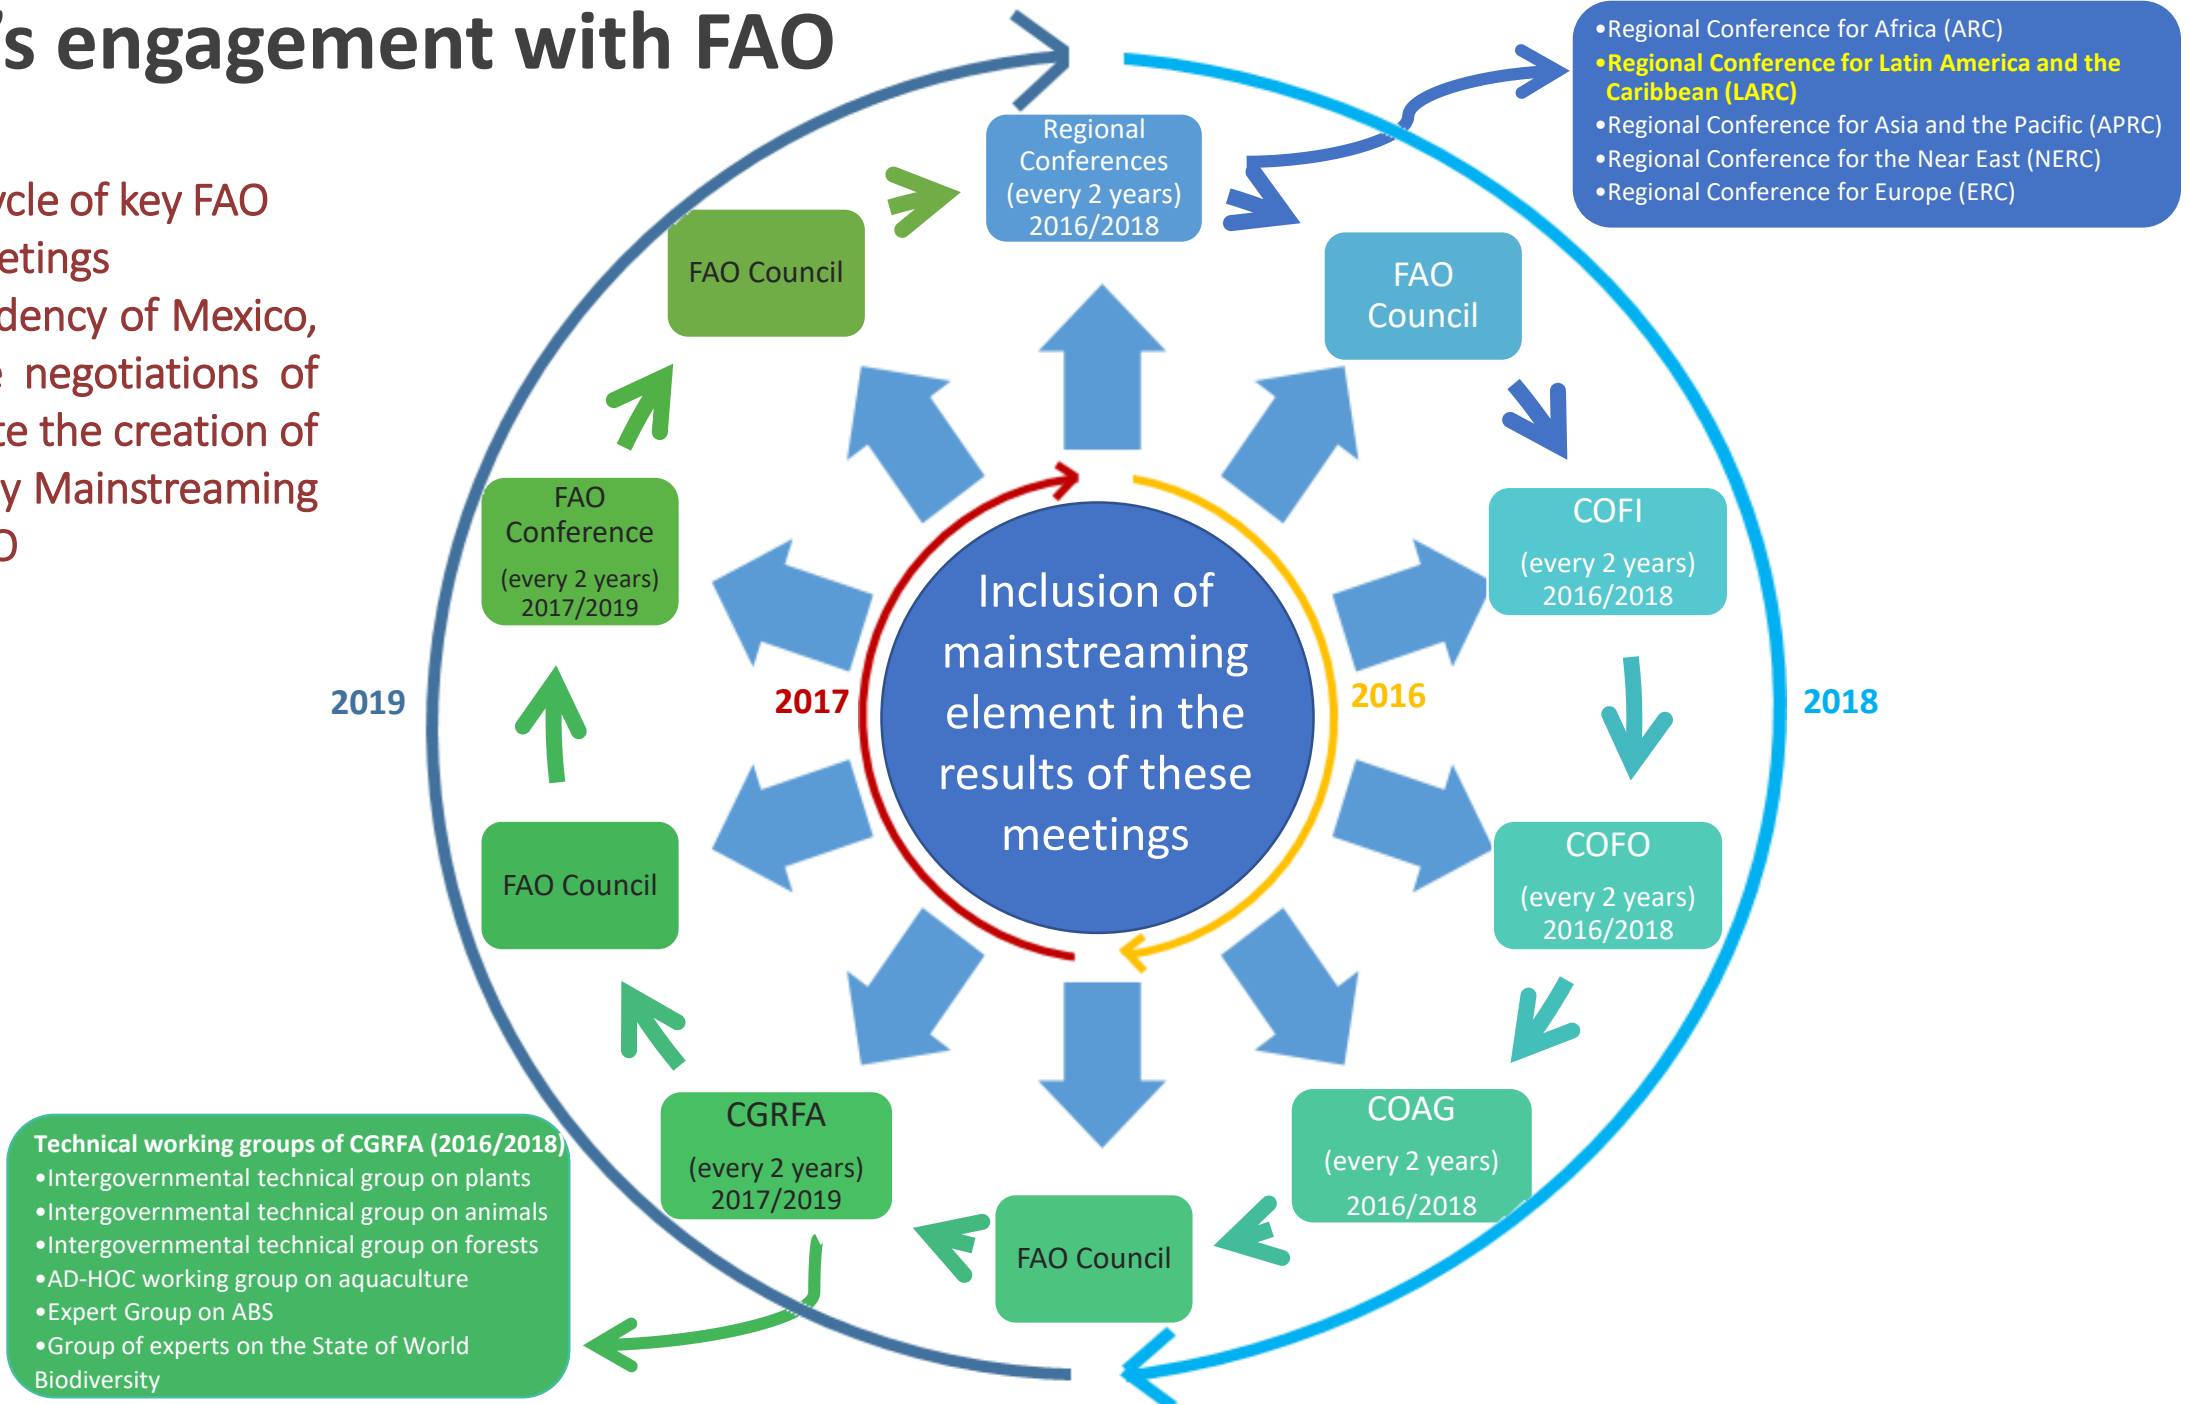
's engagement with FAO

ycle of key FAO
etings
dency of Mexico,
e negotiations of
te the creation of
y Mainstreaming
O

•Regional Conference for Africa (ARC)
•Regional Conference for Latin America and the Caribbean (LARC)
•Regional Conference for Asia and the Pacific (APRC)
•Regional Conference for the Near East (NERC)
•Regional Conference for Europe (ERC)

Regional Conferences (every 2 years) 2016/2018

FAO Council

FAO Council

COFI (every 2 years) 2016/2018

COFO (every 2 years) 2016/2018

COAG (every 2 years) 2016/2018

FAO Council

CGRFA (every 2 years) 2017/2019

FAO Council

FAO Conference (every 2 years) 2017/2019

2019

2017

Inclusion of mainstreaming element in the results of these meetings

2016

2018

Technical working groups of CGRFA (2016/2018)
•Intergovernmental technical group on plants
•Intergovernmental technical group on animals
•Intergovernmental technical group on forests
•AD-HOC working group on aquaculture
•Expert Group on ABS
•Group of experts on the State of World Biodiversity